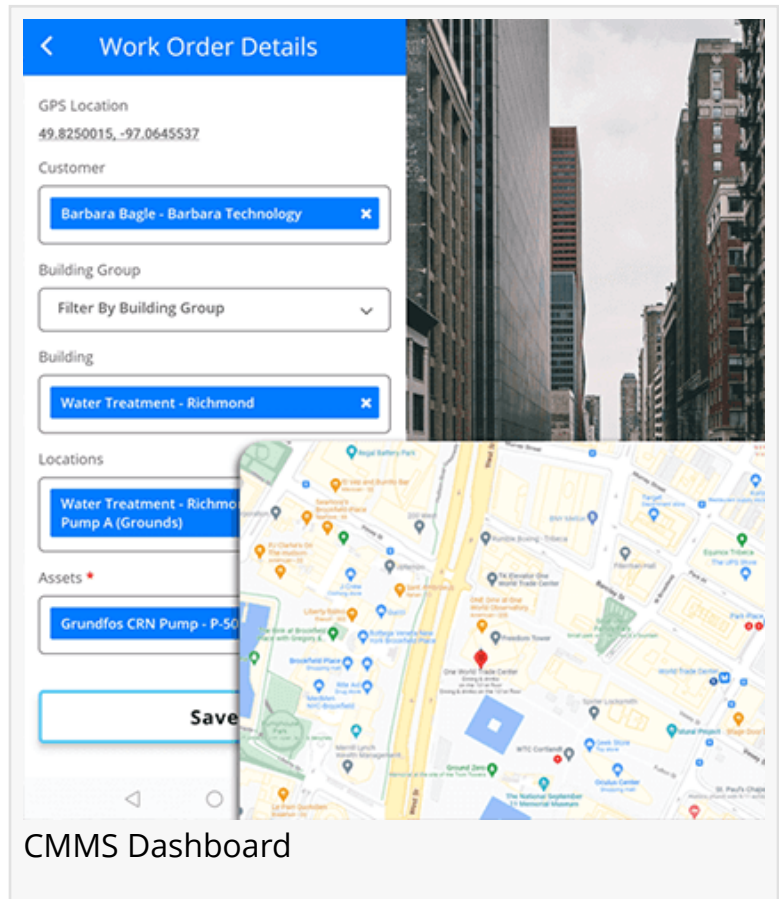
Work Order Details

GPS Location
49.8250015, -97.0645537

Customer
Barbara Bagle - Barbara Technology

Building Group
Filter By Building Group

Building
Water Treatment - Richmond

Locations
Water Treatment - Richmo
Pump A (Grounds)

Assets *
Grundfos CRN Pump - P-50

Save

CMMS Dashboard